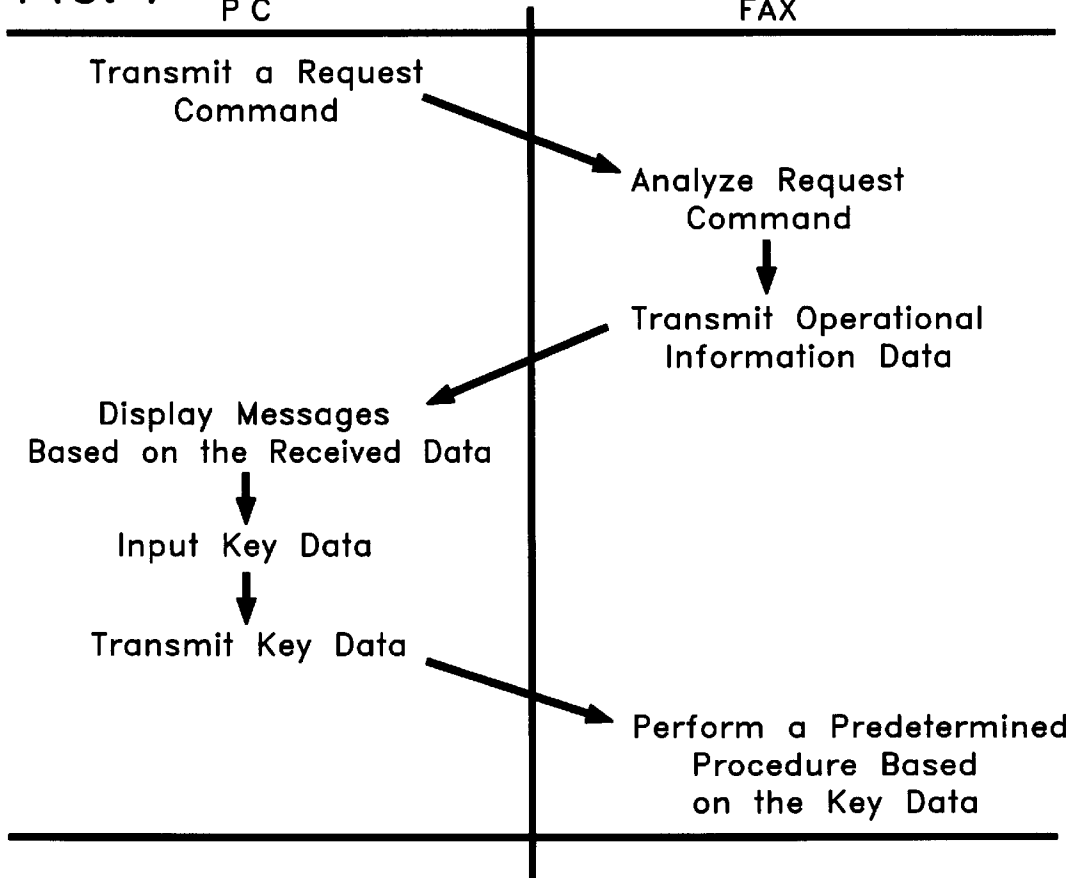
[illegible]

PC

FAX

Transmit a Request Command

Analyze Request Command

Transmit Operational Information Data

Display Messages Based on the Received Data

Input Key Data

Transmit Key Data

Perform a Predetermined Procedure Based on the Key Data